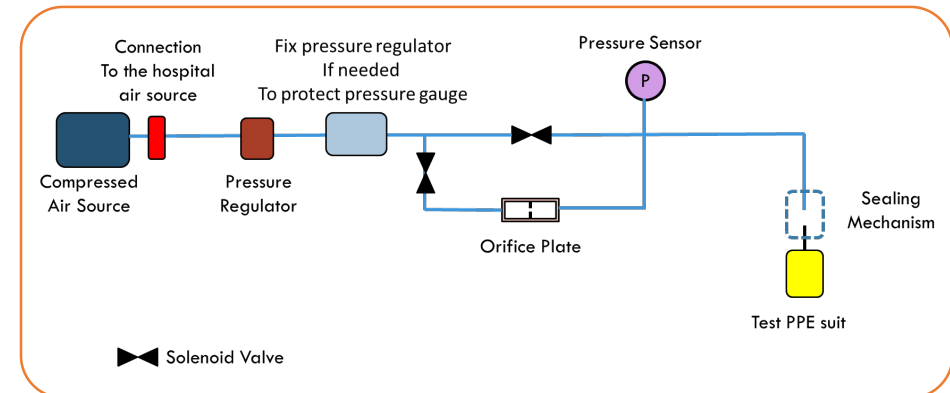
Connection
To the hospital
air source

Fix pressure regulator
If needed
To protect pressure gauge

Pressure Sensor

P

Compressed
Air Source

Pressure
Regulator

Orifice Plate

Sealing
Mechanism

Test PPE suit

Solenoid Valve